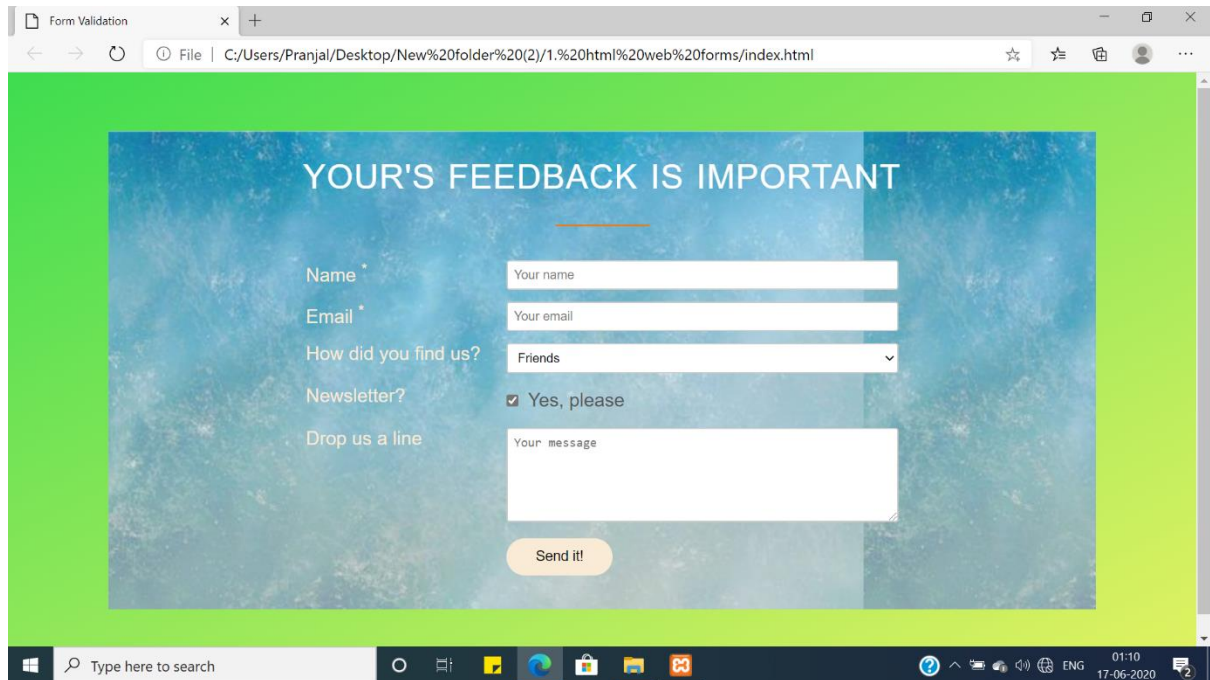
Form Validation × +

File | C:/Users/Pranjal/Desktop/New%20folder%20(2)/1.%20html%20web%20forms/index.html

YOUR'S FEEDBACK IS IMPORTANT

Name *
Your name

Email *
Your email

How did you find us?
Friends

Newsletter?
Yes, please

Drop us a line
Your message

Send it!

Type here to search

ENG 01:10 17-06-2020

2